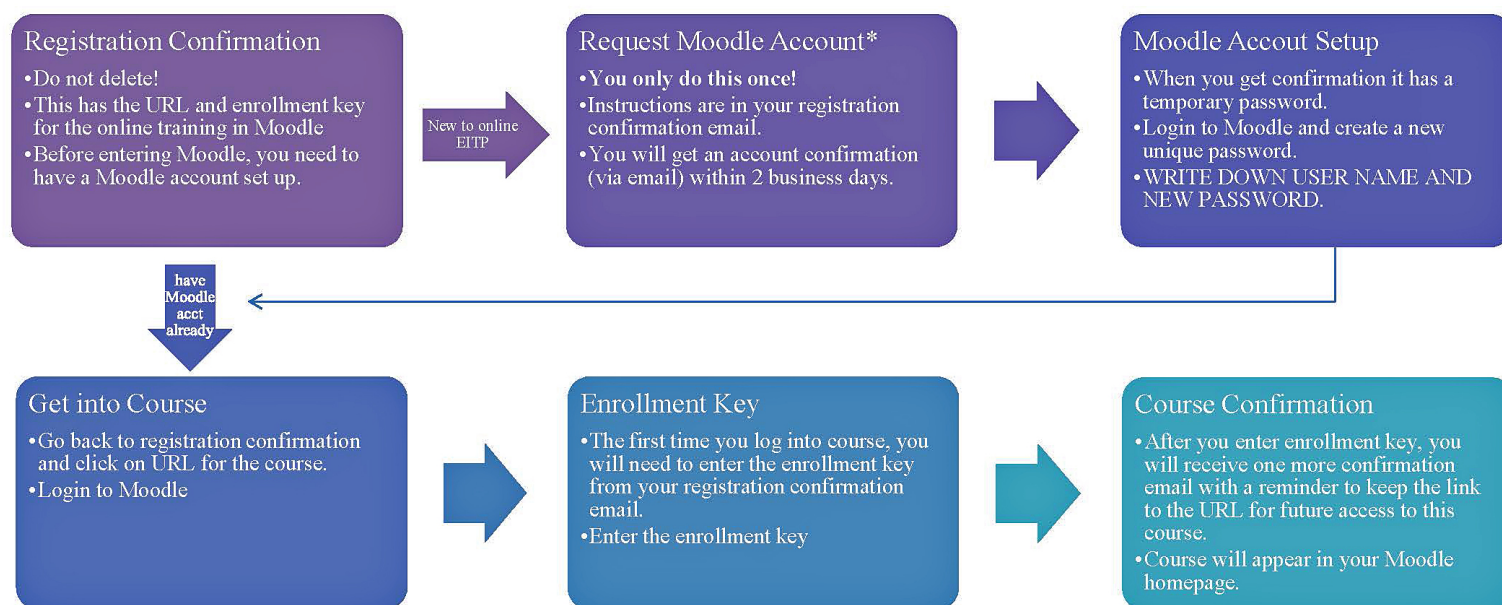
Registration Confirmation
•Do not delete!
•This has the URL and enrollment key for the online training in Moodle
•Before entering Moodle, you need to have a Moodle account set up.

New to online EITP

Request Moodle Account*
•You only do this once!
•Instructions are in your registration confirmation email.
•You will get an account confirmation (via email) within 2 business days.

Moodle Accout Setup
•When you get confirmation it has a temporary password.
•Login to Moodle and create a new unique password.
•WRITE DOWN USER NAME AND NEW PASSWORD.

have Moodle acct already

Get into Course
•Go back to registration confirmation and click on URL for the course.
•Login to Moodle

Enrollment Key
•The first time you log into course, you will need to enter the enrollment key from your registration confirmation email.
•Enter the enrollment key

Course Confirmation
•After you enter enrollment key, you will receive one more confirmation email with a reminder to keep the link to the URL for future access to this course.
•Course will appear in your Moodle homepage.